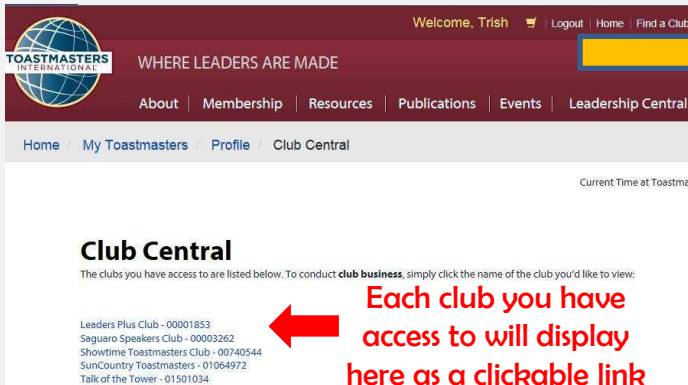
TOASTMASTERS INTERNATIONAL

Welcome, Trish | Logout | Home | Find a Club

WHERE LEADERS ARE MADE

About | Membership | Resources | Publications | Events | Leadership Central

Home / My Toastmasters / Profile / Club Central

Current Time at Toastma

Club Central

The clubs you have access to are listed below. To conduct **club business**, simply click the name of the club you'd like to view:

Leaders Plus Club - 00001853
Saguaro Speakers Club - 00003262
Showtime Toastmasters Club - 00740544
SunCountry Toastmasters - 01064972
Talk of the Tower - 01501034

Each club you have access to will display here as a clickable link